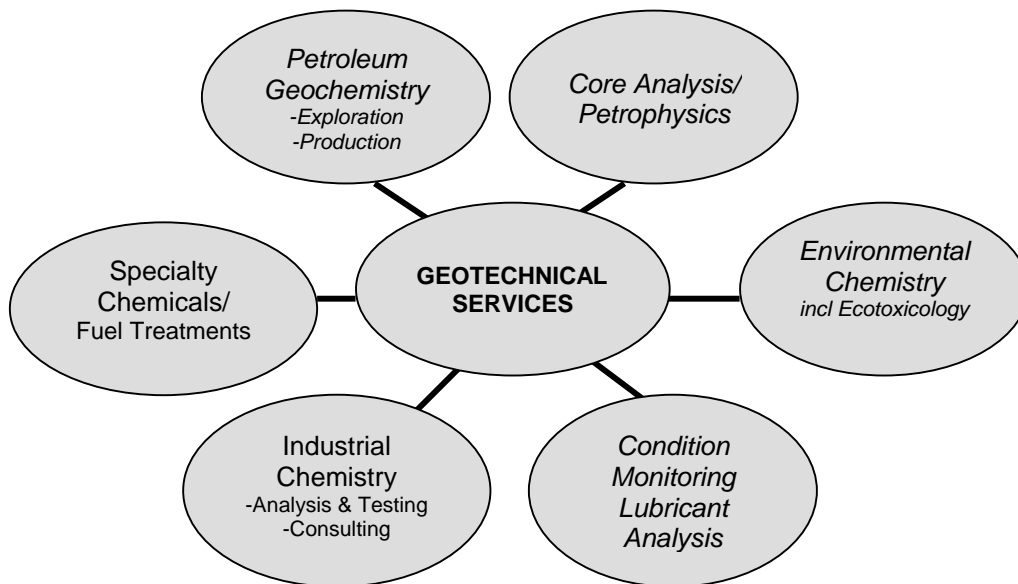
Petroleum Geochemistry
-Exploration
-Production

Core Analysis/ Petrophysics

Specialty Chemicals/ Fuel Treatments

GEOTECHNICAL SERVICES

Environmental Chemistry
incl Ecotoxicology

Industrial Chemistry
-Analysis & Testing
-Consulting

Condition Monitoring Lubricant Analysis